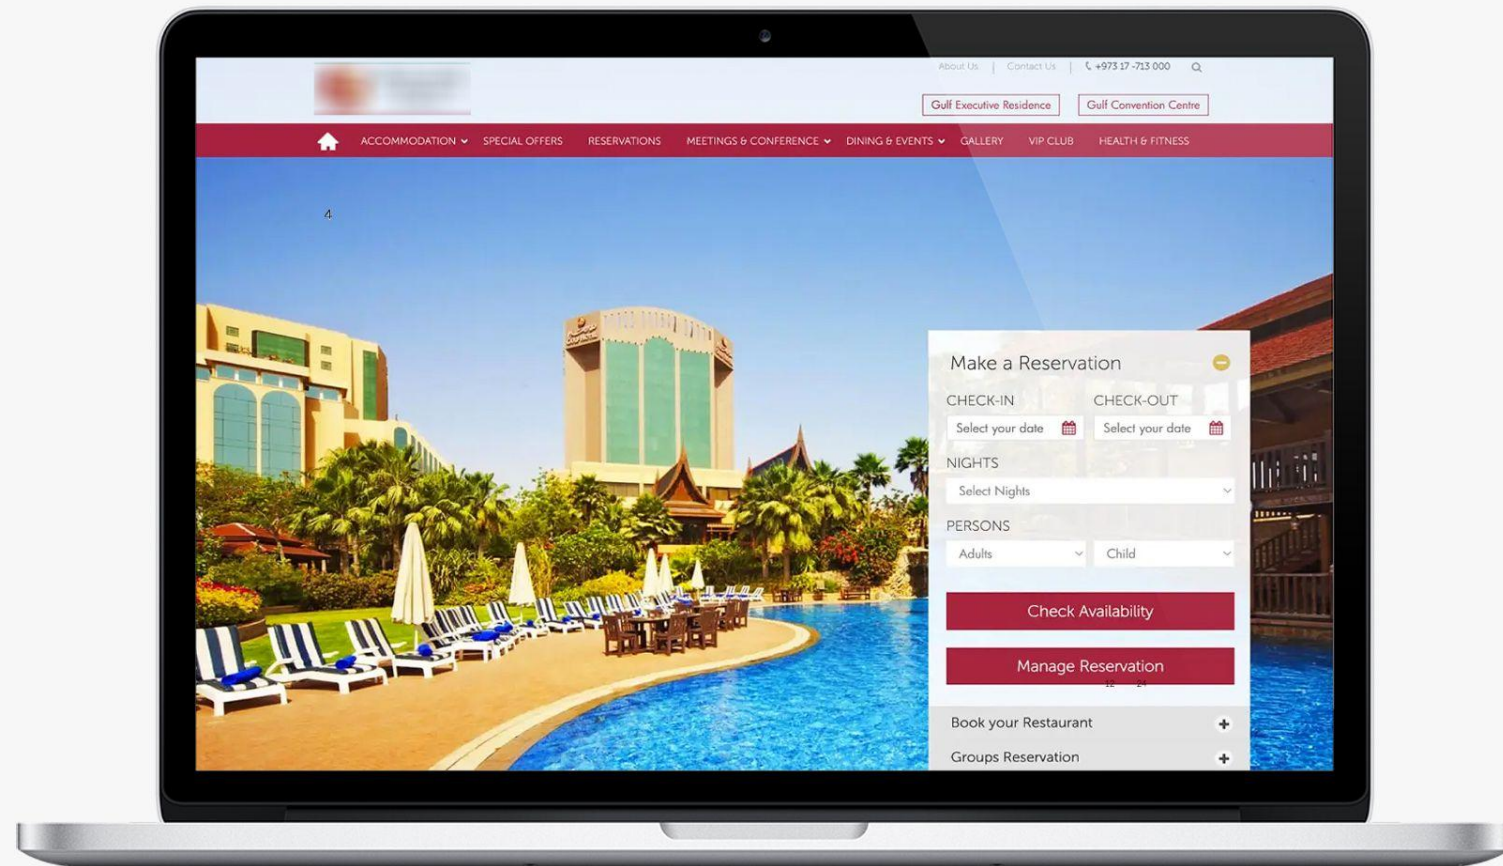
About Us | Contact Us | +973 17 -713 000

Gulf Executive Residence
Gulf Convention Centre

ACCOMMODATION SPECIAL OFFERS RESERVATIONS MEETINGS & CONFERENCE DINING & EVENTS GALLERY VIP CLUB HEALTH & FITNESS

Make a Reservation

CHECK-IN
Select your date

CHECK-OUT
Select your date

NIGHTS
Select Nights

PERSONS
Adults
Child

Check Availability

Manage Reservation

Book your Restaurant

Groups Reservation